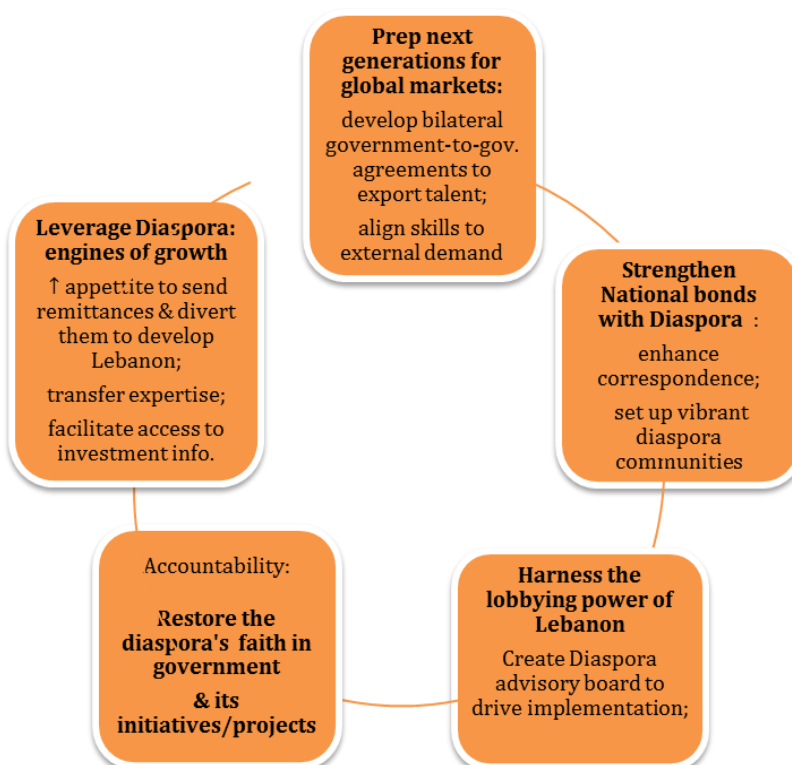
Prep next generations for global markets:

develop bilateral government-to-gov. agreements to export talent;

align skills to external demand

Strengthen National bonds with Diaspora :

enhance correspondence;

set up vibrant diaspora communities

Harness the lobbying power of Lebanon

Create Diaspora advisory board to drive implementation;

Accountability:

Restore the diaspora's faith in government

& its initiatives/projects

Leverage Diaspora: engines of growth

↑ appetite to send remittances & divert them to develop Lebanon;

transfer expertise;

facilitate access to investment info.